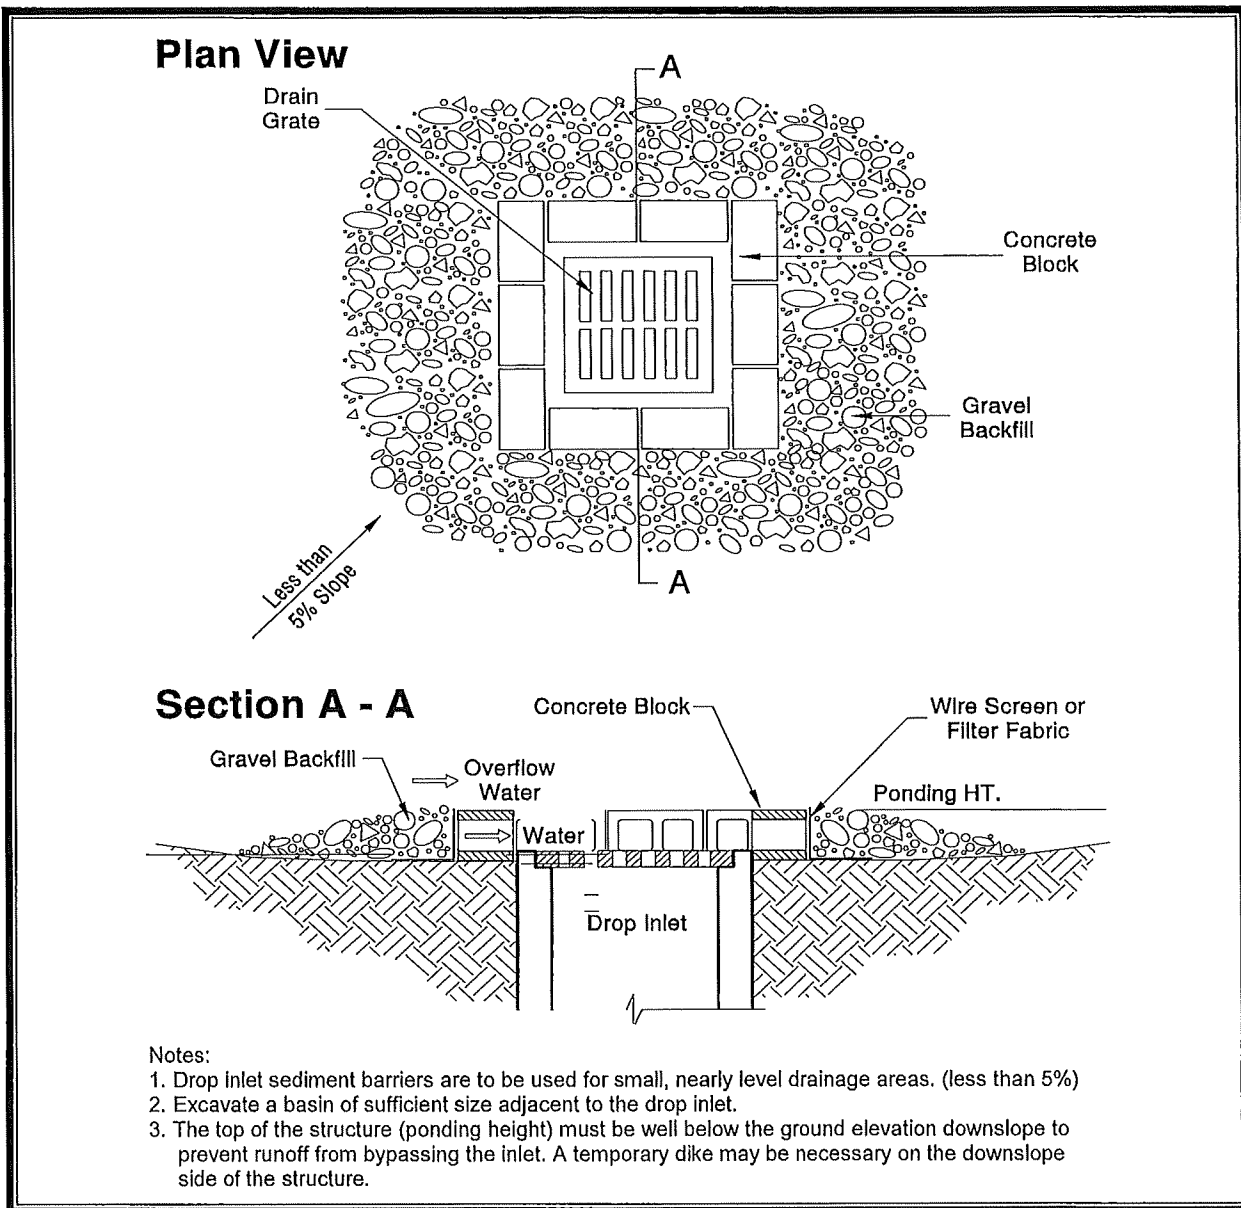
Plan View

A

Drain Grate

Concrete Block

Gravel Backfill

Less than 5% Slope

A

Section A - A

Concrete Block

Wire Screen or Filter Fabric

Gravel Backfill

Overflow Water

Ponding HT.

Water

Drop Inlet

Notes:
1. Drop inlet sediment barriers are to be used for small, nearly level drainage areas. (less than 5%)
2. Excavate a basin of sufficient size adjacent to the drop inlet.
3. The top of the structure (ponding height) must be well below the ground elevation downslope to prevent runoff from bypassing the inlet. A temporary dike may be necessary on the downslope side of the structure.